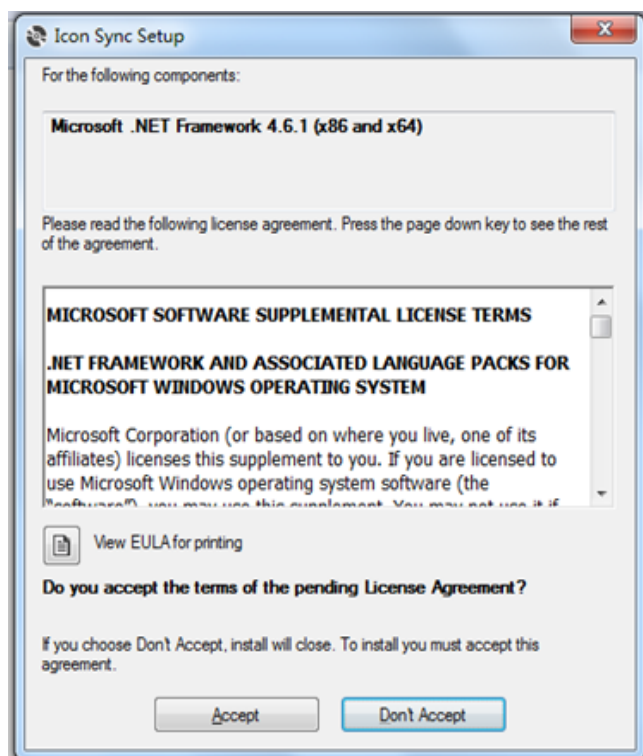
Icon Sync Setup

For the following components:

Microsoft .NET Framework 4.6.1 (x86 and x64)

Please read the following license agreement. Press the page down key to see the rest of the agreement.

MICROSOFT SOFTWARE SUPPLEMENTAL LICENSE TERMS

.NET FRAMEWORK AND ASSOCIATED LANGUAGE PACKS FOR MICROSOFT WINDOWS OPERATING SYSTEM

Microsoft Corporation (or based on where you live, one of its affiliates) licenses this supplement to you. If you are licensed to use Microsoft Windows operating system software (the "software"), you may use this supplement. You may not use it if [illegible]

View EULA for printing

Do you accept the terms of the pending License Agreement?

If you choose Don't Accept, install will close. To install you must accept this agreement.

Accept

Don't Accept